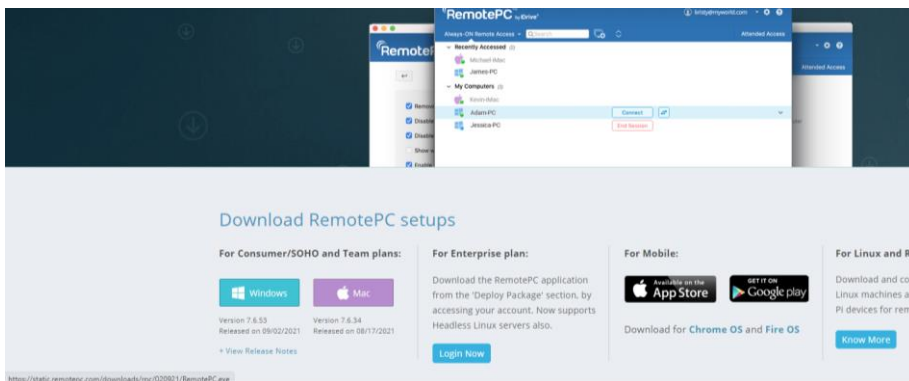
RemotePC by iDrive

kristy@myworld.com

Always-ON Remote Access

Search

Attended Access

Recently Accessed (2)

Michael-iMac

James-PC

My Computers (3)

Kevin-iMac

Adam-PC

Connect

Jessica-PC

End Session

RemoteP

Attended Access

Download RemotePC setups

For Consumer/SOHO and Team plans:

Windows

Mac

Version 7.6.53
Released on 09/02/2021

Version 7.6.34
Released on 08/17/2021

+ View Release Notes

For Enterprise plan:

Download the RemotePC application from the 'Deploy Package' section, by accessing your account. Now supports Headless Linux servers also.

Login Now

For Mobile:

Available on the App Store

GET IT ON Google play

Download for Chrome OS and Fire OS

For Linux and R

Download and co
Linux machines a
Pi devices for rem

Know More

https://static.remotepc.com/downloads/rpc/020921/RemotePC.exe